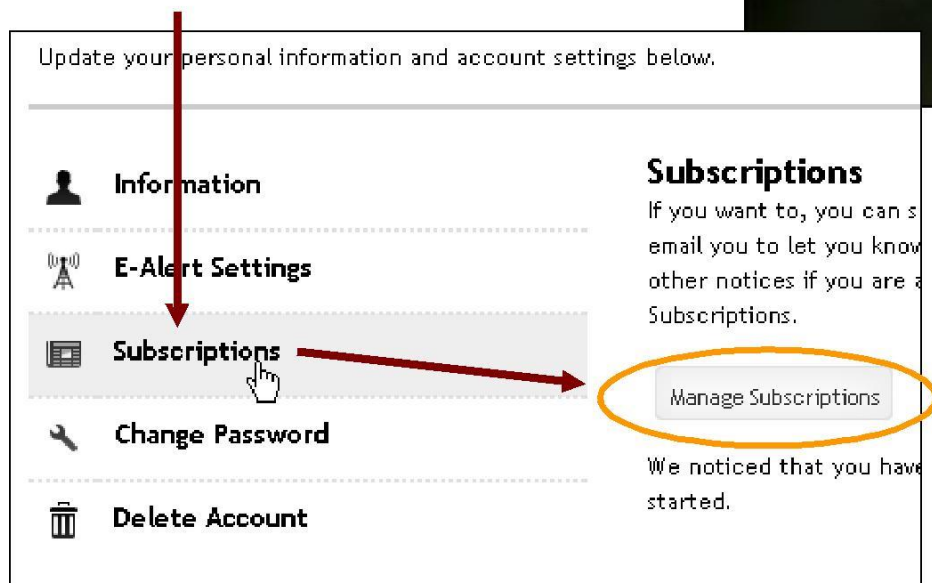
Update your personal information and account settings below.

Information

E-Alert Settings

Subscriptions

Change Password

Delete Account

Subscriptions

If you want to, you can s email you to let you know other notices if you are a Subscriptions.

Manage Subscriptions

We noticed that you have started.